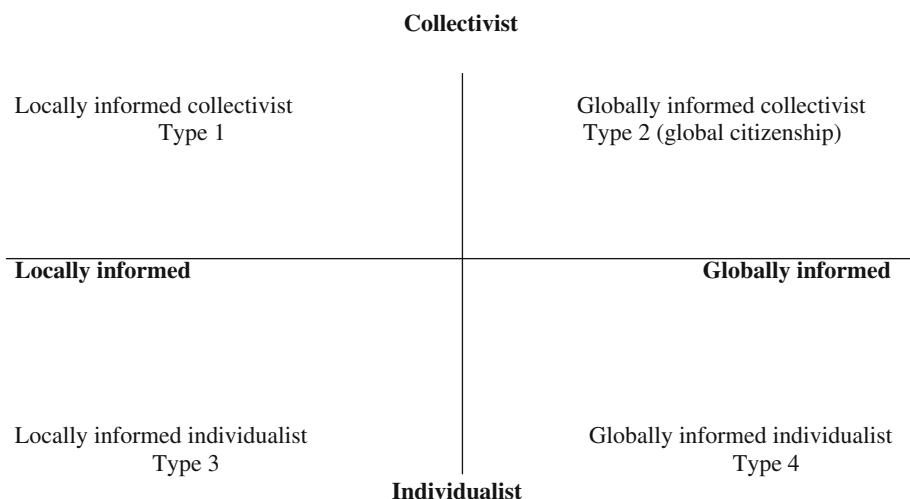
**Collectivist**

Locally informed collectivist
Type 1

Globally informed collectivist
Type 2 (global citizenship)

**Locally informed**

**Globally informed**

Locally informed individualist
Type 3

Globally informed individualist
Type 4

**Individualist**